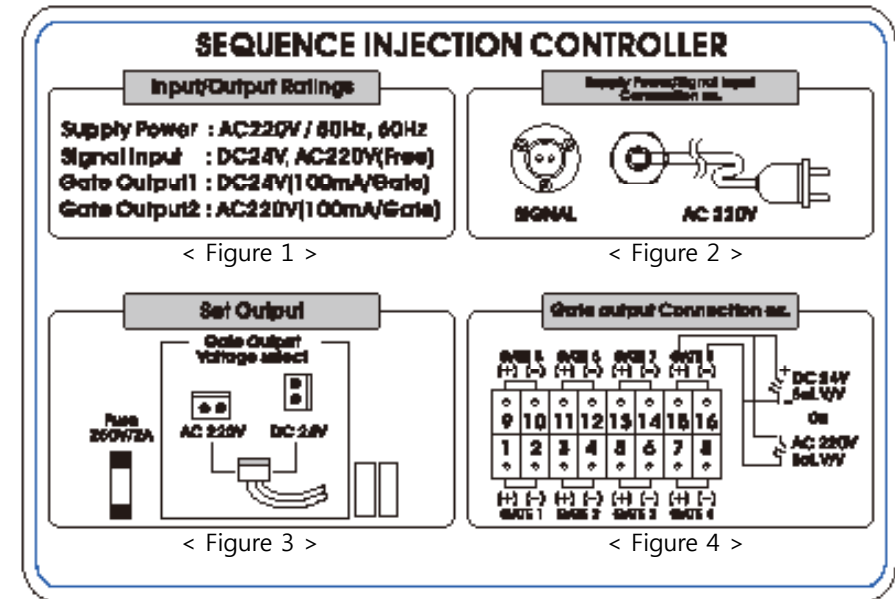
SEQUENCE INJECTION CONTROLLER

Input/Output Ratings

Supply Power : AC220V / 50Hz, 60Hz
Signal Input : DC24V, AC220V(Free)
Gate Output1 : DC24V(100mA/Gate)
Gate Output2 : AC220V(100mA/Gate)

< Figure 1 >

Supply Power/Signal Input Connection ex.

SIGNAL

AC 220V

< Figure 2 >

Set Output

Gate Output Voltage select

Fuse 250V/2A

AC 220V

DC 24V

< Figure 3 >

Gate output Connection ex.

GATE 5 GATE 6 GATE 7 GATE 8
(+) (-) (+) (-) (+) (-) (+) (-)

| 9 | 10 | 11 | 12 | 13 | 14 | 15 | 16 |
|---|---|---|---|---|---|---|---|
| 1 | 2 | 3 | 4 | 5 | 6 | 7 | 8 |

(+) (-) (+) (-) (+) (-) (+) (-)
GATE 1 GATE 2 GATE 3 GATE 4

+ DC 24V - Sol.V/V

Or

AC 220V Sol.V/V

< Figure 4 >